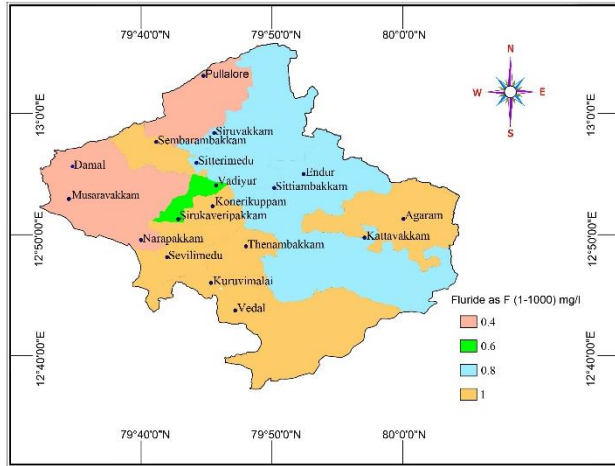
79°40'0"N
79°50'0"N
80°0'0"N

13°0'0"E
12°50'0"E
12°40'0"E

13°0'0"E
12°50'0"E
12°40'0"E

N
W
E
S

Pullalore
Siruvakkam
Sembarambakkam
Sitterimedu
Endur
Damal
Vadiyur
Sittiambakkam
Musaravakkam
Konerikuppam
Agaram
Sirukaveripakkam
Kattavakkam
Narapakkam
Thenambakkam
Sevilimedu
Kuruvimalai
Vedal

Fluride as F (1-1000) mg/l
0.4
0.6
0.8
1

79°40'0"N
79°50'0"N
80°0'0"N